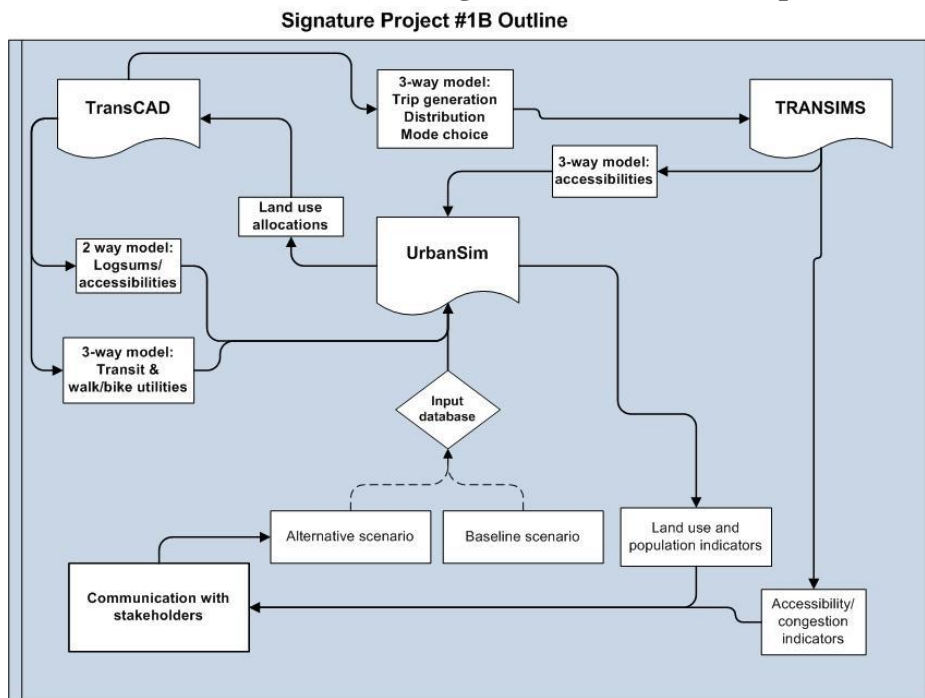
Signature Project #1B Outline

TransCAD

3-way model: Trip generation Distribution Mode choice

TRANSIMS

3-way model: accessibilities

Land use allocations

UrbanSim

2 way model: Logsums/ accessibilities

3-way model: Transit & walk/bike utilities

Input database

Alternative scenario

Baseline scenario

Land use and population indicators

Communication with stakeholders

Accessibility/ congestion indicators